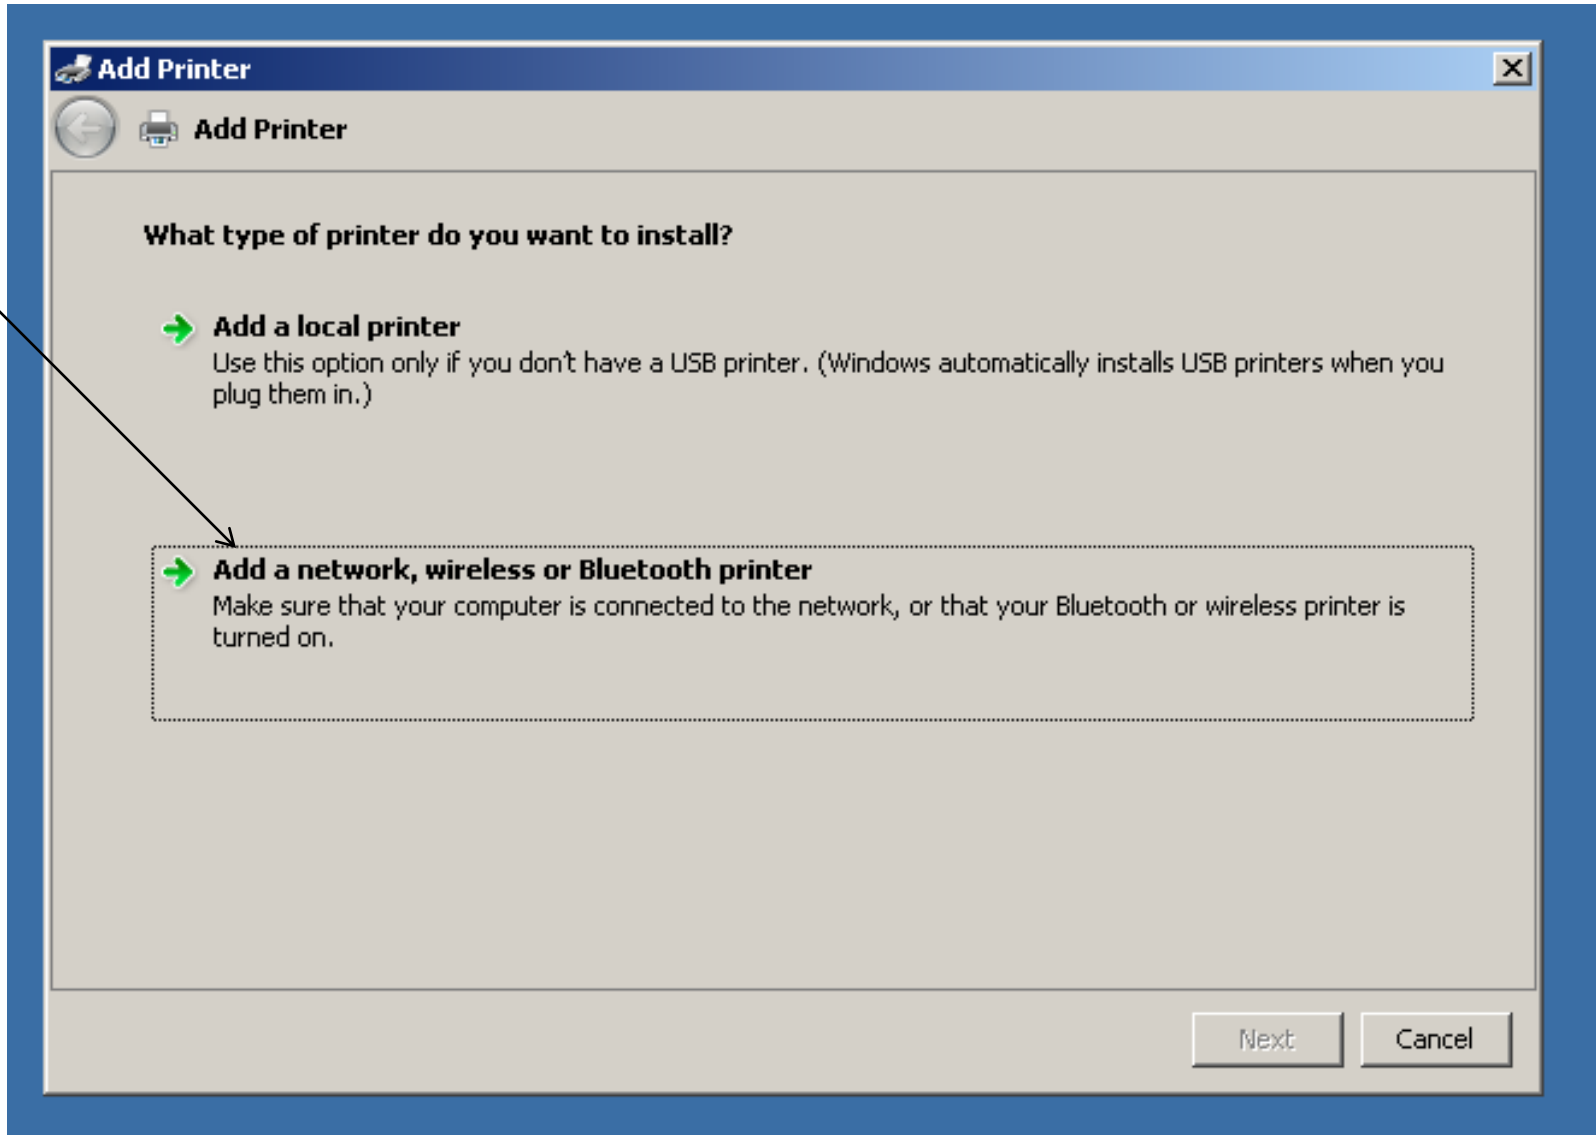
Add Printer

Add Printer

What type of printer do you want to install?

Add a local printer
Use this option only if you don't have a USB printer. (Windows automatically installs USB printers when you plug them in.)

Add a network, wireless or Bluetooth printer
Make sure that your computer is connected to the network, or that your Bluetooth or wireless printer is turned on.

Next
Cancel